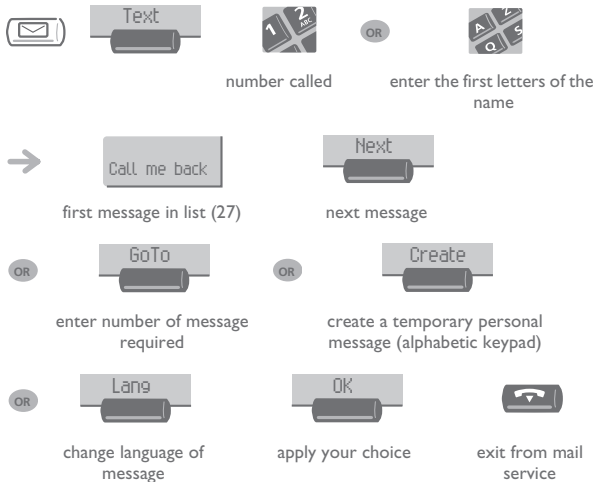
Text

1 2 ABC

OR

A Z Q S

number called

enter the first letters of the name

Call me back

first message in list (27)

Next

next message

OR

GoTo

enter number of message required

OR

Create

create a temporary personal message (alphabetic keypad)

OR

Lang

change language of message

OK

apply your choice

exit from mail service